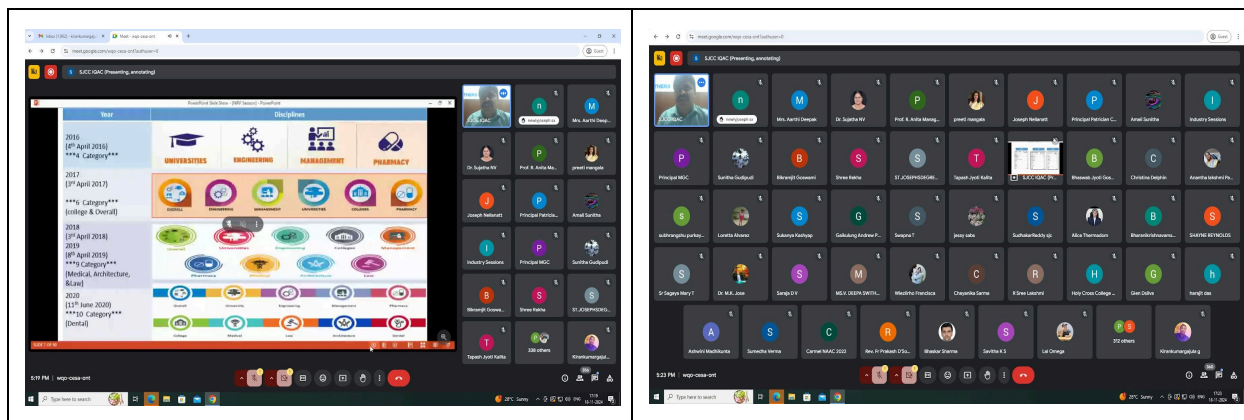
meet.google.com/wqo-csaa-ont

SJCC IQAC (Presenting, annotating)

PowerPoint Slide Show - [NIRF Session] - PowerPoint

| Year | Disciplines |
|---|---|
| 2016 (4th April 2016) \*\*\*4 Category\*\*\* | UNIVERSITIES ENGINEERING MANAGEMENT PHARMACY |
| 2017 (3rd April 2017) \*\*\*6 Category\*\*\* (college & Overall) | OVERALL ENGINEERING MANAGEMENT UNIVERSITIES COLLEGES PHARMACY |
| 2018 (3rd April 2018) 2019 (8th April 2019) \*\*\*9 Category\*\*\* (Medical, Architecture, &Law) | Overall Universities Engineering Colleges Management Pharmacy Medical Architecture Law |
| 2020 (11th June 2020) \*\*\*10 Category\*\*\* (Dental) | Overall University Engineering Management Pharmacy College Medical Law Architecture Dental |

SJCC IQAC
newlyjoseph sc
Mrs. Aarthi Deep...
Dr. Sujatha NV
Prof. R. Anita Ma...
preeti mangale
Joseph Nellanatt
Principal Patricia...
Amali Sunitha
Industry Sessions
Principal MGC
Sunitha Gudipudi
Bikramjit Goswa...
Shree Rakha
ST.JOSEPHSDEGR...
Tapash Jyoti Kalita
328 others
Kiranakumarajjal...

5:19 PM | wqo-csaa-ont

SJCC IQAC (Presenting, annotating)

SJCC IQAC
Mrs. Aarthi Deepak
Dr. Sujatha NV
Prof. R. Anita Manag...
preeti mangale
Joseph Nellanatt
Principal Patrician C...
Amali Sunitha
Industry Sessions
Principal MGC
Sunitha Gudipudi
Bikramjit Goswami
Shree Rakha
ST.JOSEPHSDEGRE...
Tapash Jyoti Kalita
SJCC IQAC (Pr...
Bhaswati Jyoti Gos...
Christina Delphin
Anantha lakshmi Pa...
subhrangshu purkay...
Loretta Alvarez
Sukanya Kashyap
Gaikulung Andrew P...
Swapna T
jessy saba
SudhakarReddy sjc
Alice Thermadam
BharaniKrishnaveni...
SHAYNE REYNOLDS
Sr Sagaya Mary T
Dr. M.K. Jose
Sanuja D V
MS.V. DEEPA SMITH...
Wasilirho Francisca
Chayanika Sarma
R.Sree Lakshmi
Holy Cross College...
Glen Dsilva
hansjit das
Ashwini Madhikunta
Sumedha Verma
Carmel NAAC 2022
Rev. Fr Prakash D'Sou...
Bhaskar Sharma
Savitha K S
Lal Omega
312 others
Kiranakumarajjale.g

5:23 PM | wqo-csaa-ont

Type here to search
28°C Sunny